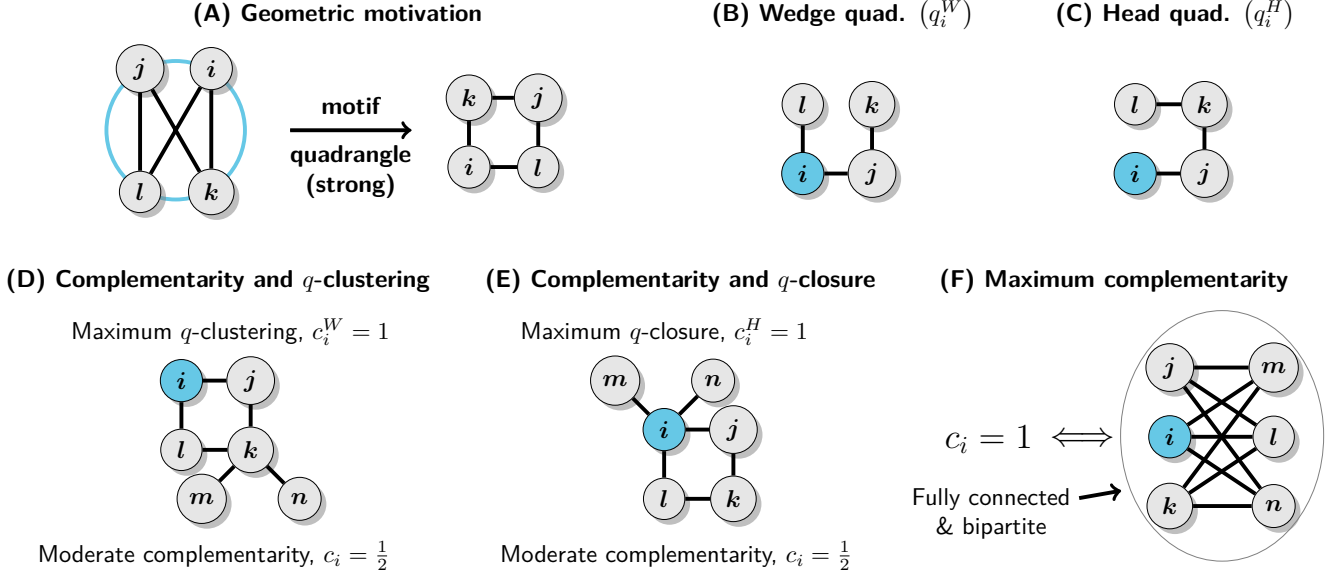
(A) Geometric motivation

j i l k

motif
quadrangle
(strong)

k j i l

(B) Wedge quad. $(q_i^W)$

l k i j

(C) Head quad. $(q_i^H)$

l k i j

(D) Complementarity and $q$-clustering

Maximum $q$-clustering, $c_i^W = 1$

i j l k m n

Moderate complementarity, $c_i = \frac{1}{2}$

(E) Complementarity and $q$-closure

Maximum $q$-closure, $c_i^H = 1$

m n i j l k

Moderate complementarity, $c_i = \frac{1}{2}$

(F) Maximum complementarity

$c_i = 1 \iff$

j m i l k n

Fully connected & bipartite